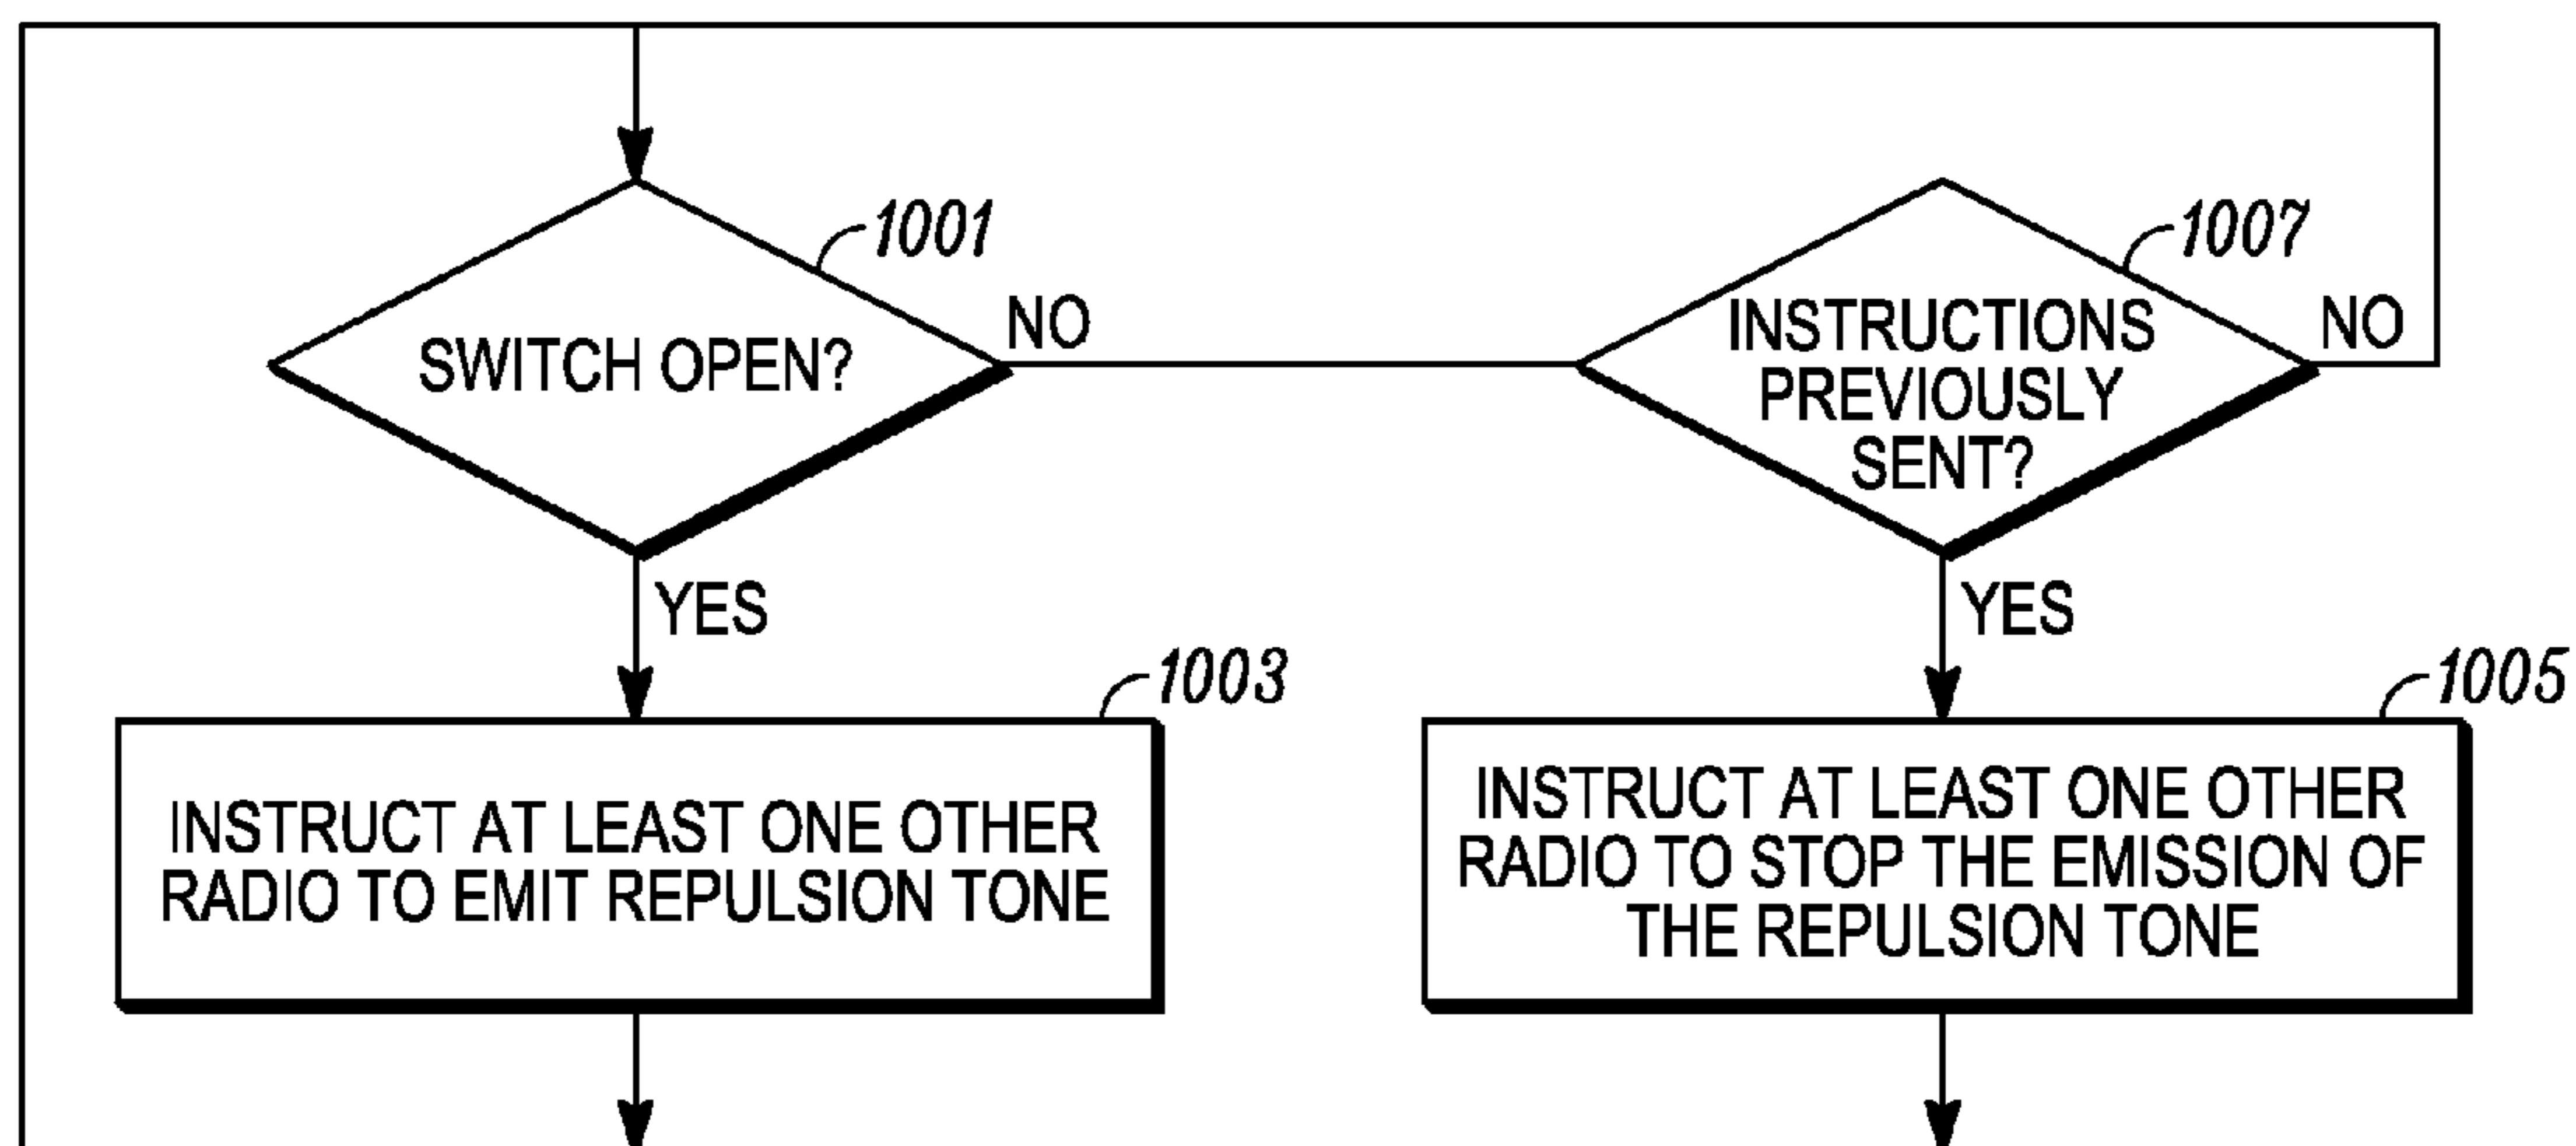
1001

SWITCH OPEN?

NO

YES

1007

INSTRUCTIONS PREVIOUSLY SENT?

NO

YES

1003

INSTRUCT AT LEAST ONE OTHER RADIO TO EMIT REPULSION TONE

1005

INSTRUCT AT LEAST ONE OTHER RADIO TO STOP THE EMISSION OF THE REPULSION TONE